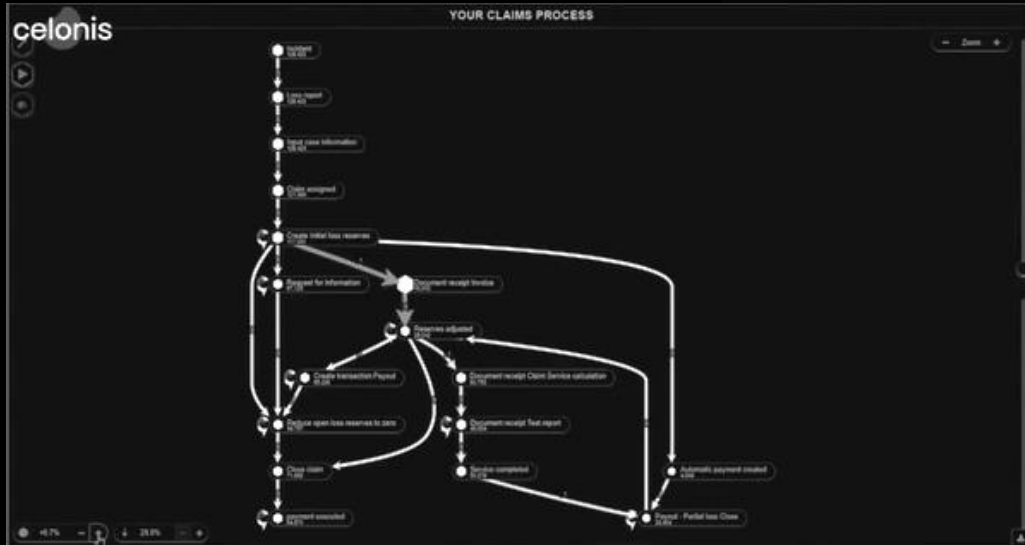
celonis

YOUR CLAIMS PROCESS

Zoom

Incident
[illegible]

Loss report
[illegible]

Input case information
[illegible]

Claim assigned
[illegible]

Create initial loss reserves
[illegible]

Request for information
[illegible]

Document receipt Invoice
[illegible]

Reserves adjusted
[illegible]

Create transaction Payout
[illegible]

Document receipt Claim Service calculation
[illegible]

Reduce open loss reserves to zero
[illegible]

Document receipt Test report
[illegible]

Close claim
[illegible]

Service completed
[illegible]

Automatic payment created
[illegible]

payment executed
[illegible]

Payout - Partial loss Close
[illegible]

+0.7%

29.8%